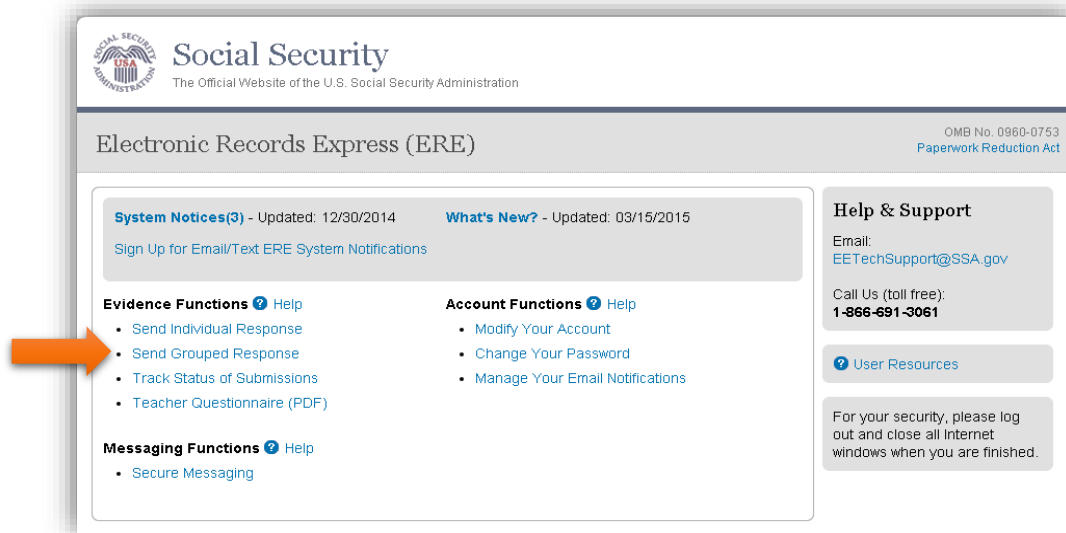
SOCIAL SECURITY USA ADMINISTRATION

Social Security
The Official Website of the U.S. Social Security Administration

Electronic Records Express (ERE)

OMB No. 0960-0753
Paperwork Reduction Act

System Notices(3) - Updated: 12/30/2014

What's New? - Updated: 03/15/2015

Sign Up for Email/Text ERE System Notifications

Evidence Functions ? Help
- Send Individual Response
- Send Grouped Response
- Track Status of Submissions
- Teacher Questionnaire (PDF)

Account Functions ? Help
- Modify Your Account
- Change Your Password
- Manage Your Email Notifications

Messaging Functions ? Help
- Secure Messaging

Help & Support
Email:
EETechSupport@SSA.gov

Call Us (toll free):
1-866-691-3061

? User Resources

For your security, please log out and close all Internet windows when you are finished.